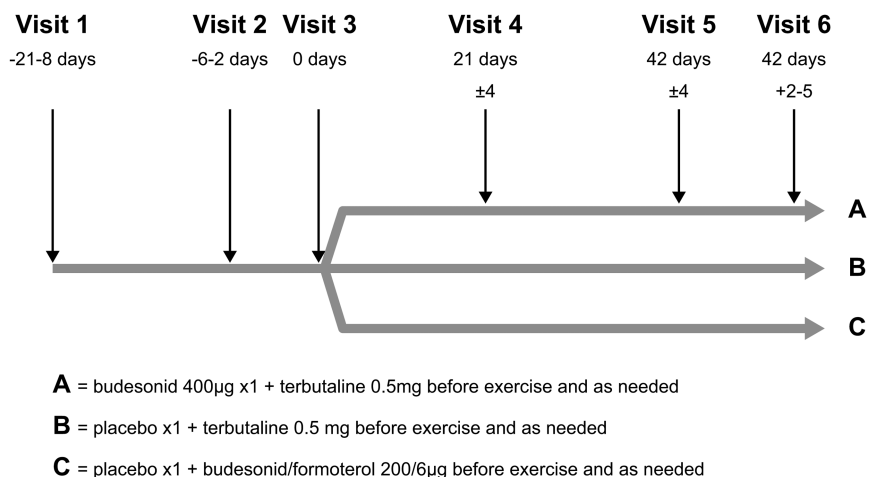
Visit 1
-21-8 days

Visit 2
-6-2 days

Visit 3
0 days

Visit 4
21 days
±4

Visit 5
42 days
±4

Visit 6
42 days
+2-5

A

B

C

**A** = budesonid 400µg x1 + terbutaline 0.5mg before exercise and as needed

**B** = placebo x1 + terbutaline 0.5 mg before exercise and as needed

**C** = placebo x1 + budesonid/formoterol 200/6µg before exercise and as needed